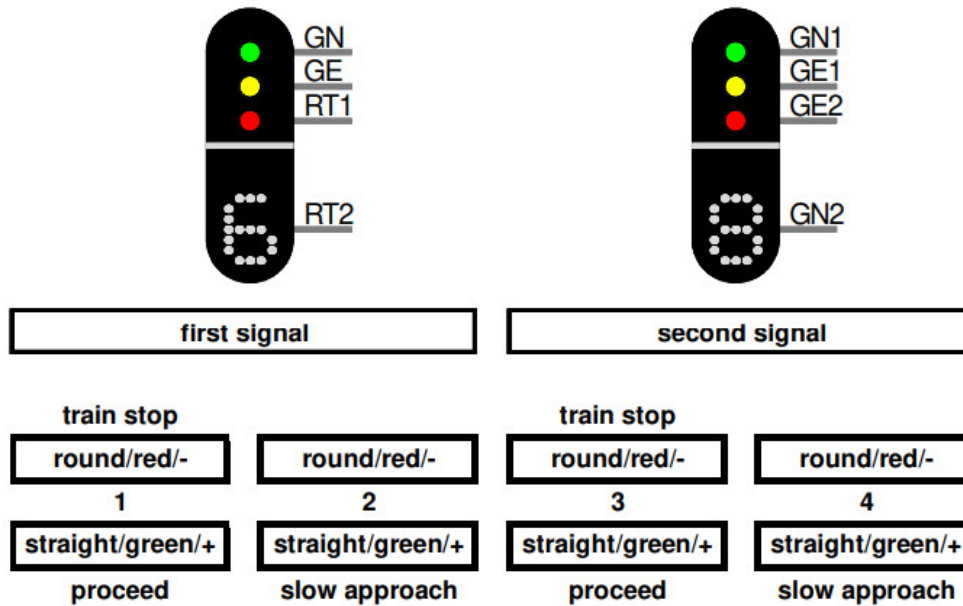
GN
GE
RT1
RT2

6

GN1
GE1
GE2
GN2

8

first signal

second signal

train stop

round/red/-

1

straight/green/+

proceed

round/red/-

2

straight/green/+

slow approach

train stop

round/red/-

3

straight/green/+

proceed

round/red/-

4

straight/green/+

slow approach